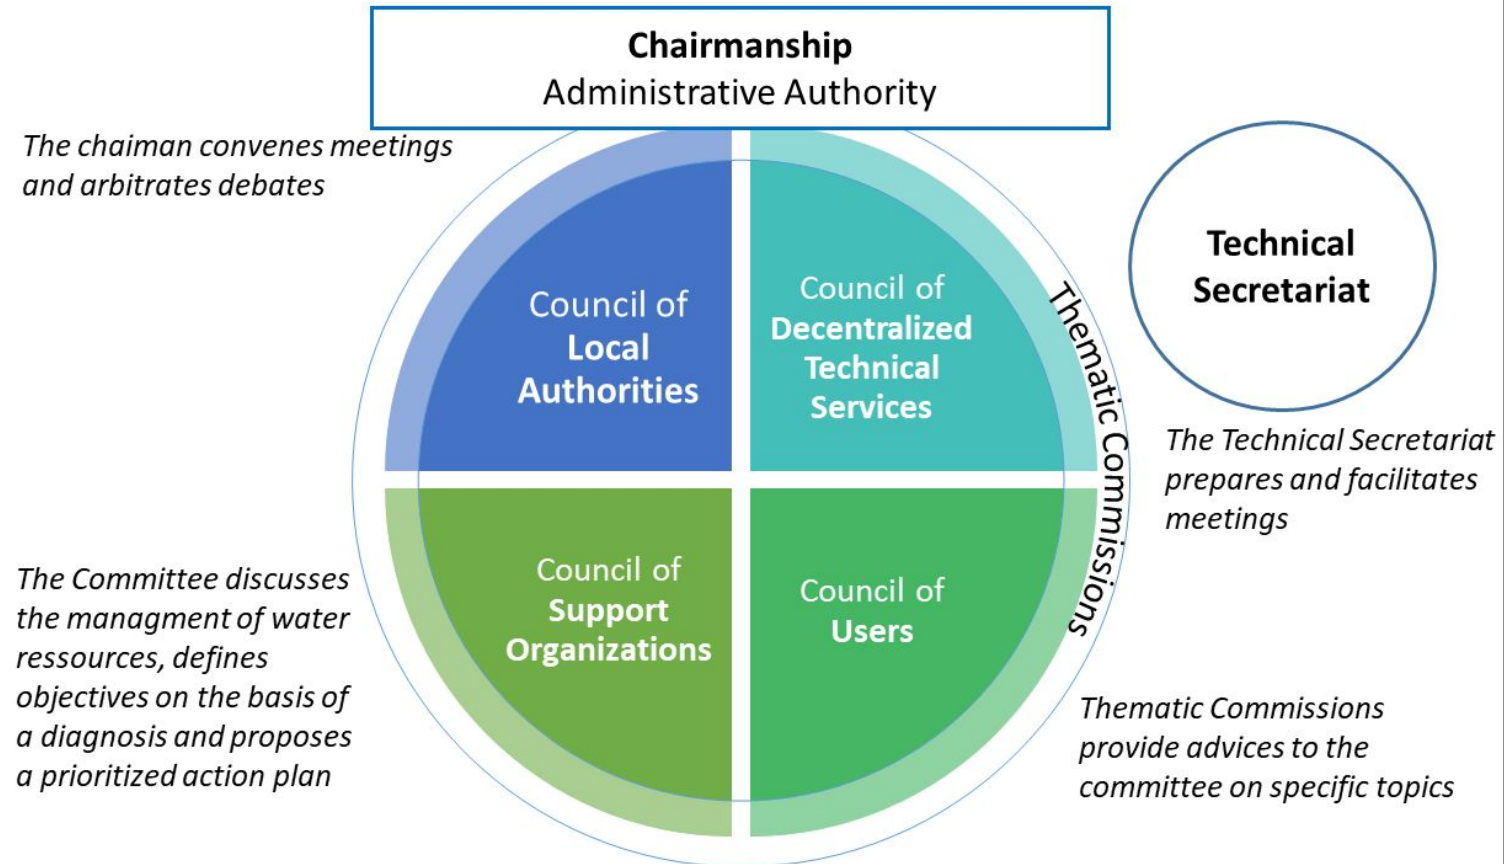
**Chairmanship**
Administrative Authority

*The chaiman convenes meetings and arbitrates debates*

Council of **Local Authorities**

Council of **Decentralized Technical Services**

Thematic Commissions

**Technical Secretariat**

*The Technical Secretariat prepares and facilitates meetings*

*The Committee discusses the managment of water ressources, defines objectives on the basis of a diagnosis and proposes a prioritized action plan*

Council of **Support Organizations**

Council of **Users**

*Thematic Commissions provide advices to the committee on specific topics*